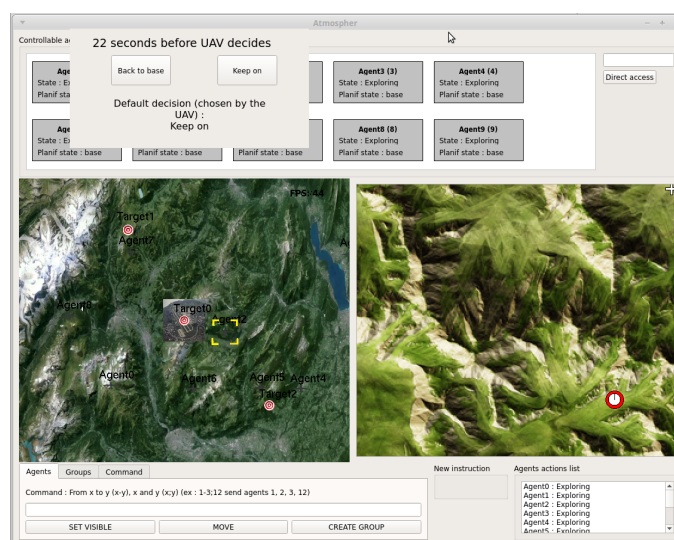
Atmospher

Controllable a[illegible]

22 seconds before UAV decides

Back to base

Keep on

Default decision (chosen by the UAV) :
Keep on

Age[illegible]
State : E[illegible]
Planif sta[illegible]

Agent3 (3)
State : Exploring
Planif state : base

Agent4 (4)
State : Exploring
Planif state : base

Age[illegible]
State : E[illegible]
Planif state : base

Planif state : base

Planif state : base

Agent8 (8)
State : Exploring
Planif state : base

Agent9 (9)
State : Exploring
Planif state : base

Direct access

FPS: 44

Target1
Agent7
Agent8
Target0
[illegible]2
Agent0
Agent6
Agent5
Agent4
Target2
A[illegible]

Agents
Groups
Command

Command : From x to y (x-y), x and y (x;y) (ex : 1-3;12 send agents 1, 2, 3, 12)

SET VISIBLE
MOVE
CREATE GROUP

New instruction

Agents actions list
Agent0 : Exploring
Agent1 : Exploring
Agent2 : Exploring
Agent3 : Exploring
Agent4 : Exploring
Agent5 : Exploring